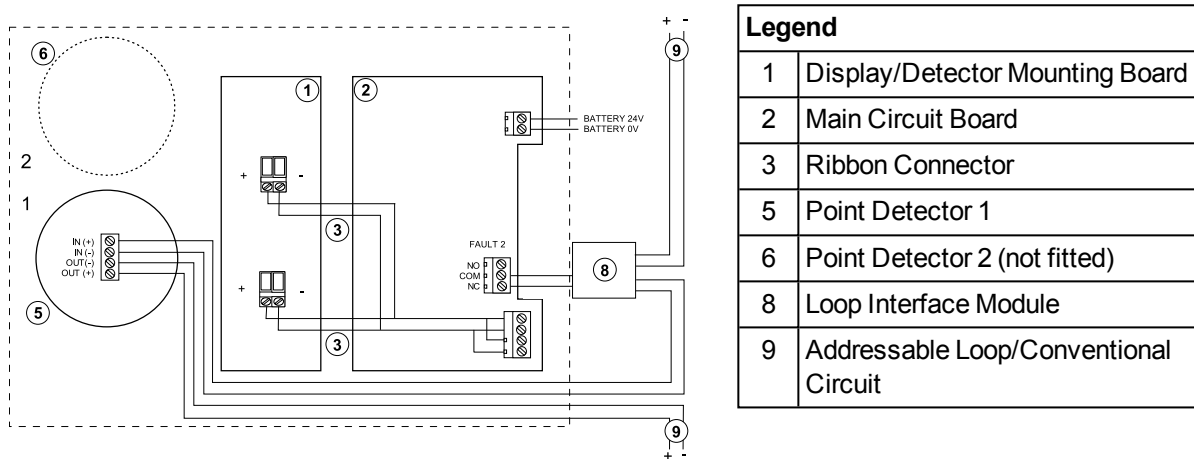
6

2

1

IN (+)
IN (-)
OUT(-)
OUT (+)

5

1

+ -

3

+ -

3

2

BATTERY 24V
BATTERY 0V

FAULT 2
NO
COM
NC

8

+ -

9

9

+ -

| Legend | |
|---|---|
| 1 | Display/Detector Mounting Board |
| 2 | Main Circuit Board |
| 3 | Ribbon Connector |
| 5 | Point Detector 1 |
| 6 | Point Detector 2 (not fitted) |
| 8 | Loop Interface Module |
| 9 | Addressable Loop/Conventional Circuit |